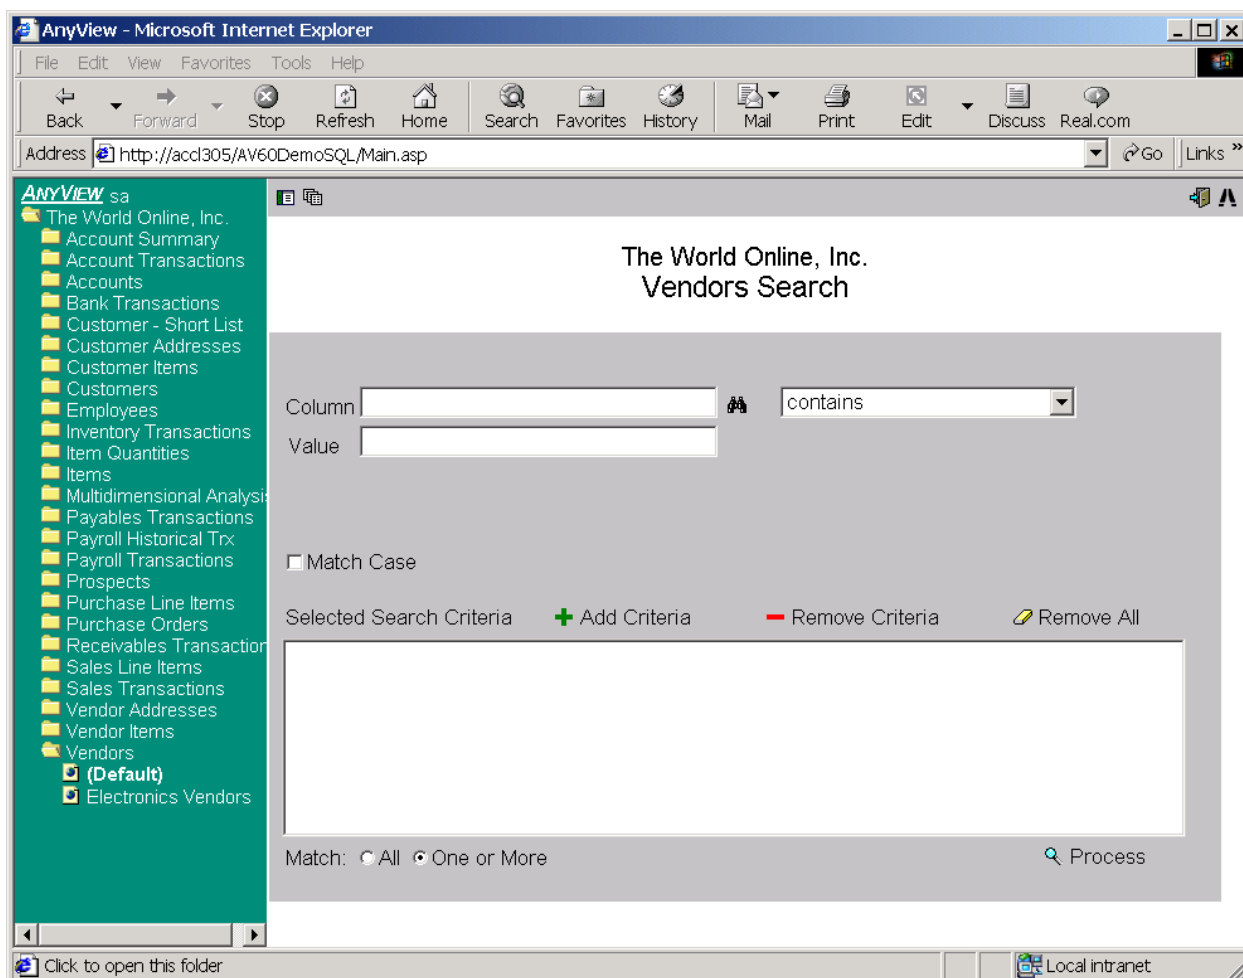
AnyView - Microsoft Internet Explorer

File Edit View Favorites Tools Help

Back Forward Stop Refresh Home Search Favorites History Mail Print Edit Discuss Real.com

Address http://accl305/AV60DemoSQL/Main.asp Go Links »

ANYVIEW sa
The World Online, Inc.
Account Summary
Account Transactions
Accounts
Bank Transactions
Customer - Short List
Customer Addresses
Customer Items
Customers
Employees
Inventory Transactions
Item Quantities
Items
Multidimensional Analysi
Payables Transactions
Payroll Historical Trx
Payroll Transactions
Prospects
Purchase Line Items
Purchase Orders
Receivables Transaction
Sales Line Items
Sales Transactions
Vendor Addresses
Vendor Items
Vendors
(Default)
Electronics Vendors

The World Online, Inc.
Vendors Search

Column
contains
Value

Match Case

Selected Search Criteria Add Criteria Remove Criteria Remove All

Match: All One or More Process

Click to open this folder
Local intranet